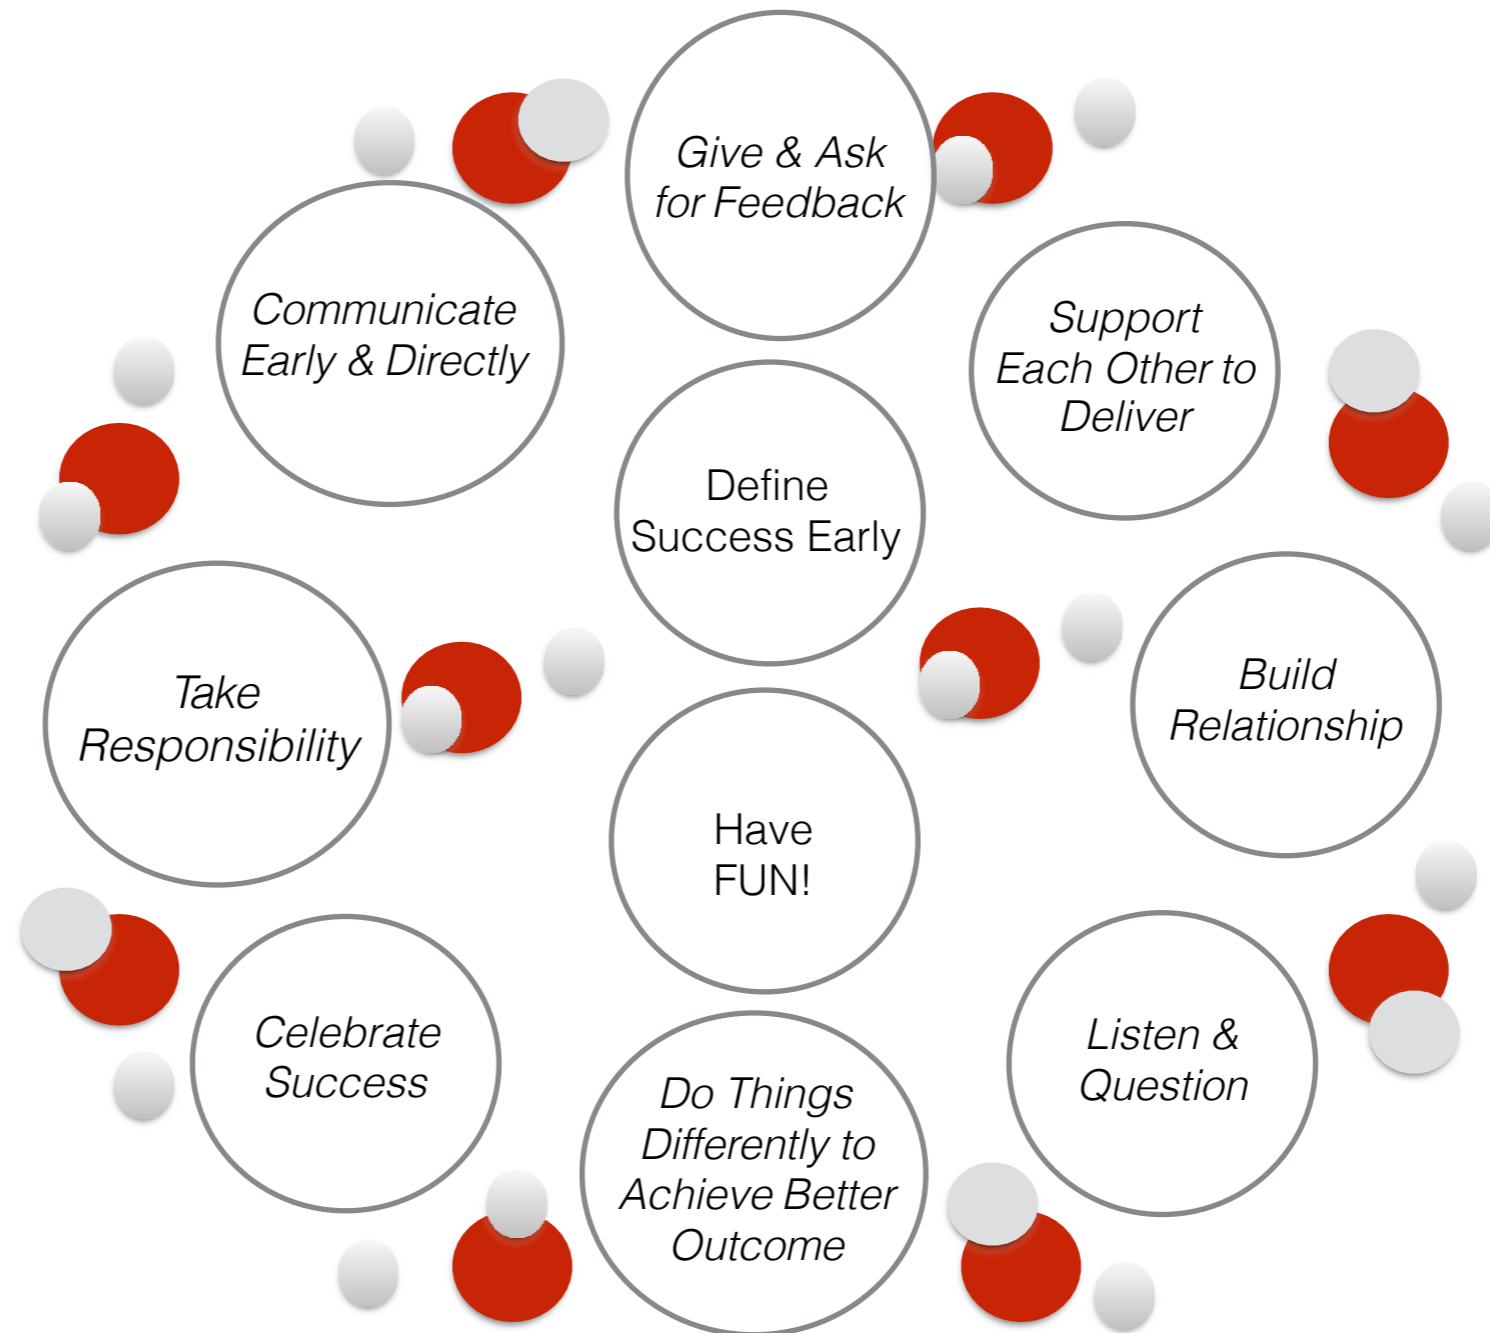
Give & Ask for Feedback

Communicate Early & Directly

Support Each Other to Deliver

Define Success Early

Take Responsibility

Build Relationship

Have FUN!

Celebrate Success

Listen & Question

Do Things Differently to Achieve Better Outcome